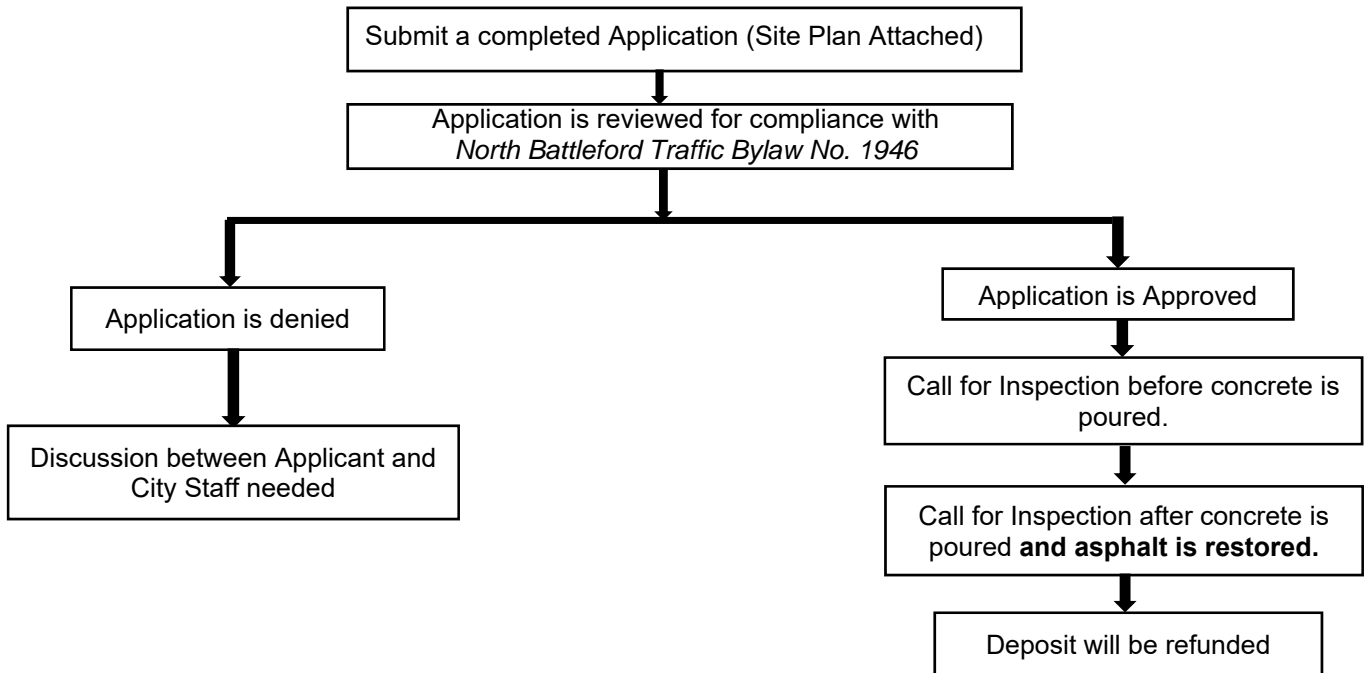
Submit a completed Application (Site Plan Attached)

Application is reviewed for compliance with *North Battleford Traffic Bylaw No. 1946*

Application is denied

Discussion between Applicant and City Staff needed

Application is Approved

Call for Inspection before concrete is poured.

Call for Inspection after concrete is poured **and asphalt is restored.**

Deposit will be refunded